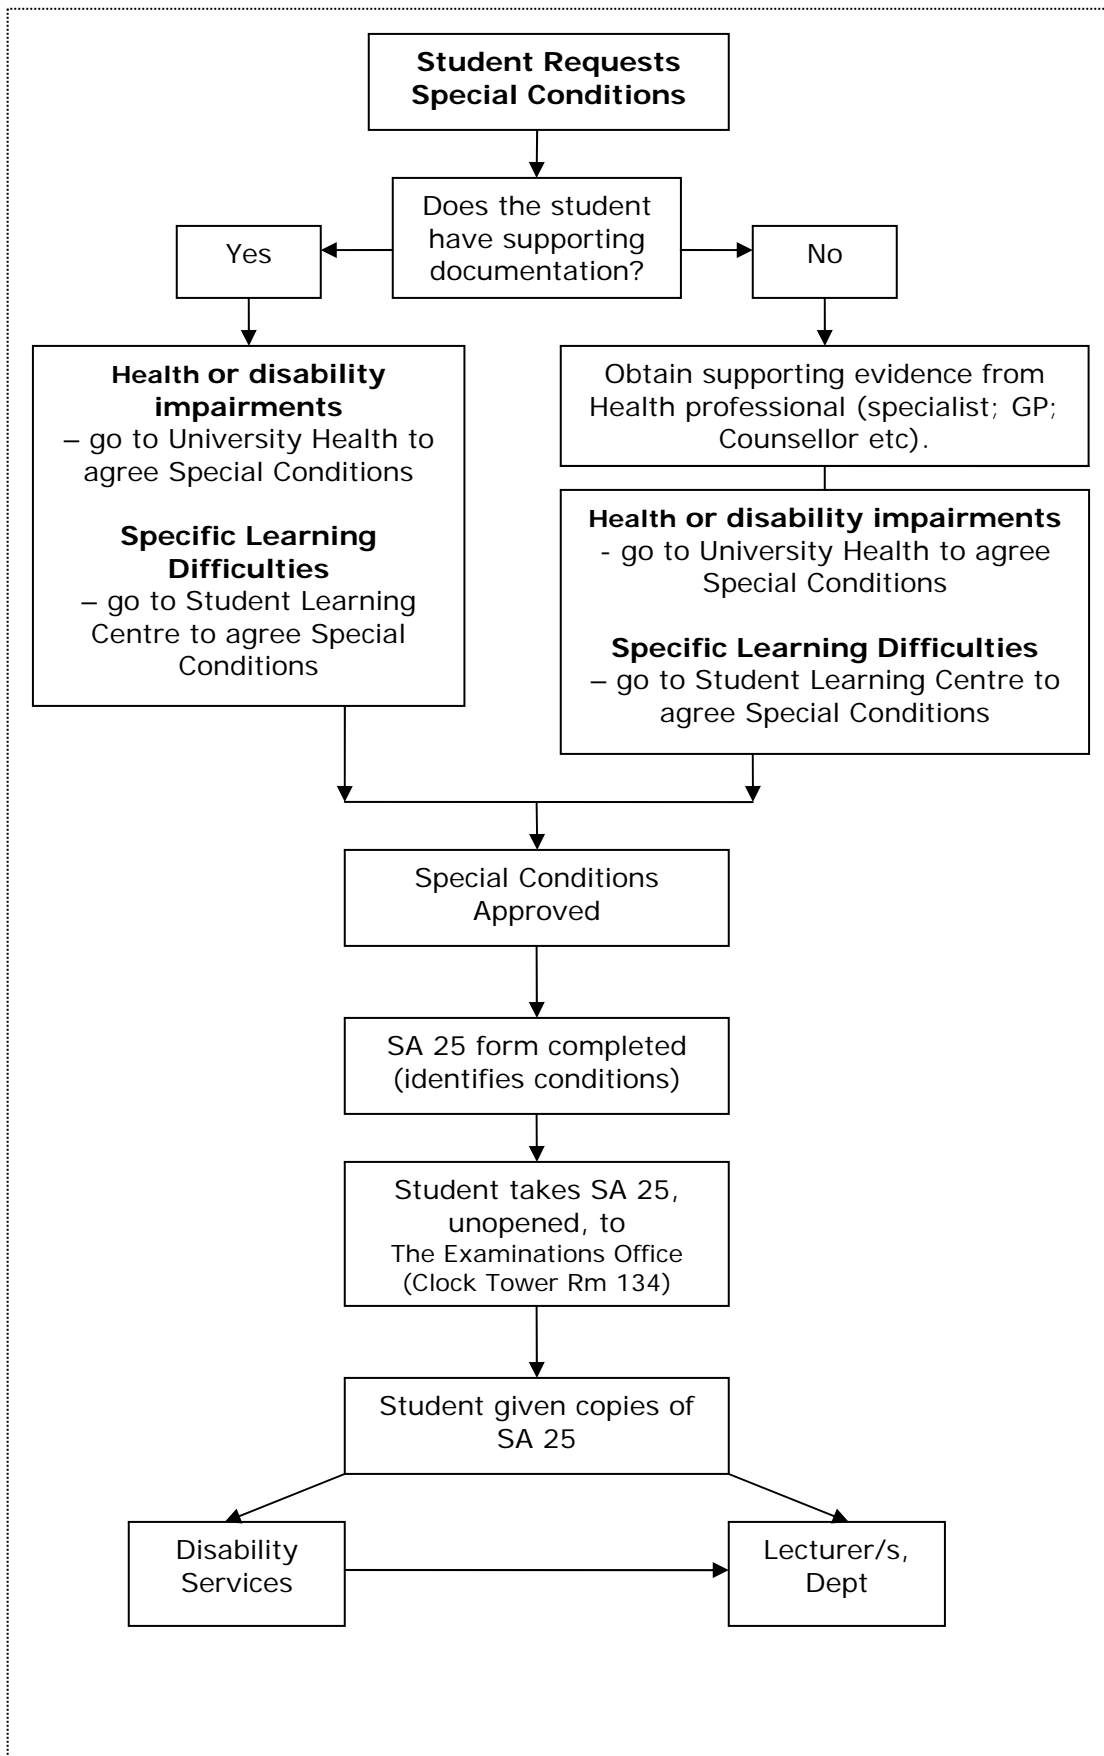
Student Requests Special Conditions

Does the student have supporting documentation?

Yes

No

Health or disability impairments
– go to University Health to agree Special Conditions

Specific Learning Difficulties
– go to Student Learning Centre to agree Special Conditions

Obtain supporting evidence from Health professional (specialist; GP; Counsellor etc).

Health or disability impairments
- go to University Health to agree Special Conditions

Specific Learning Difficulties
– go to Student Learning Centre to agree Special Conditions

Special Conditions Approved

SA 25 form completed (identifies conditions)

Student takes SA 25, unopened, to The Examinations Office (Clock Tower Rm 134)

Student given copies of SA 25

Disability Services

Lecturer/s, Dept